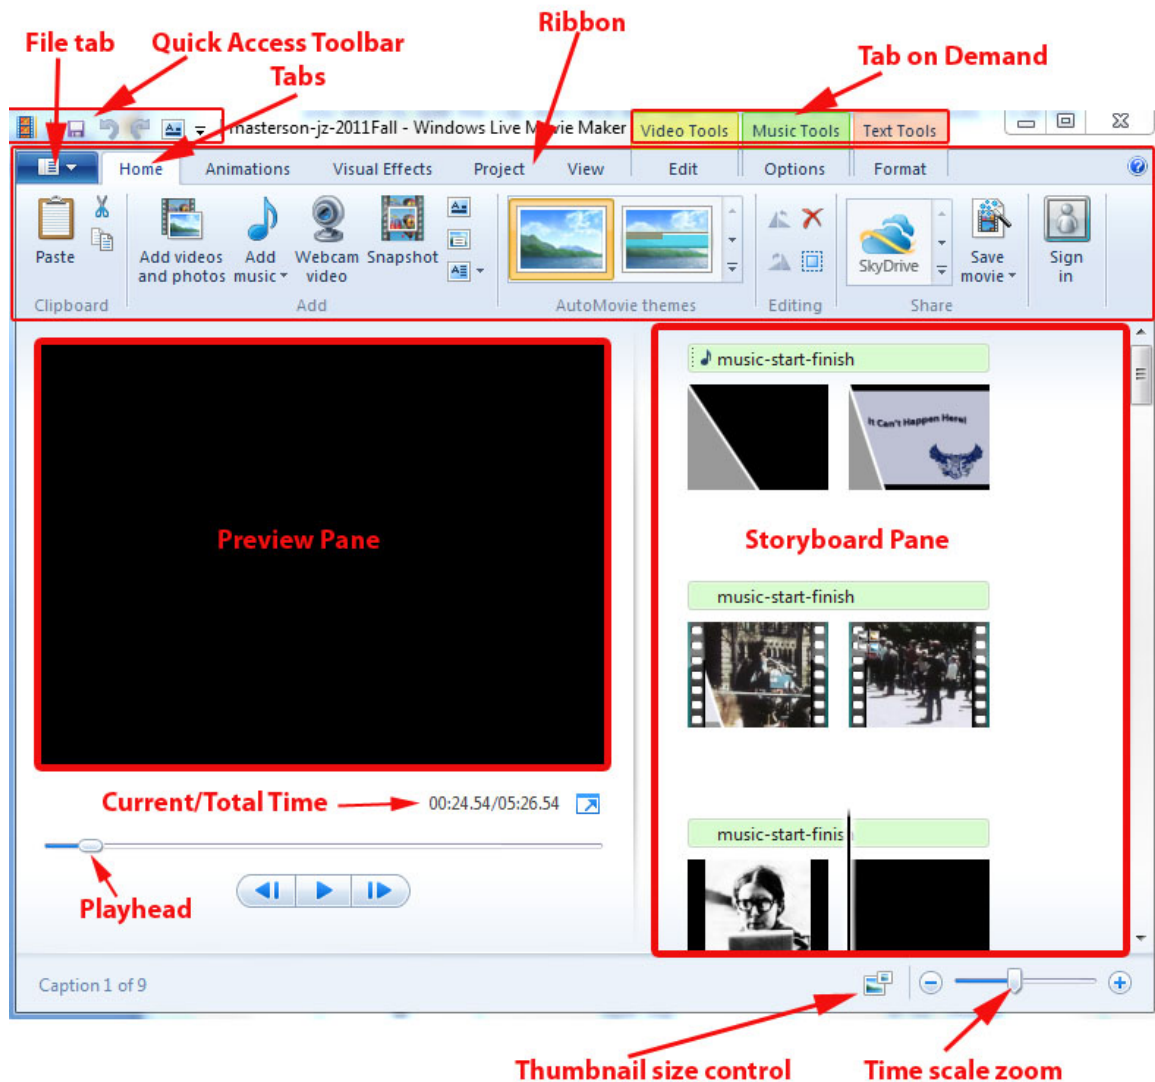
File tab
Quick Access Toolbar
Tabs
Ribbon
Tab on Demand

masterson-jz-2011Fall - Windows Live Movie Maker
Video Tools
Music Tools
Text Tools

Home
Animations
Visual Effects
Project
View
Edit
Options
Format

Paste
Clipboard
Add videos and photos
Add music
Webcam video
Snapshot
Add
AutoMovie themes
Editing
SkyDrive
Save movie
Sign in
Share

music-start-finish
It Can't Happen Here!
Storyboard Pane
music-start-finish
music-start-finis

Preview Pane

Current/Total Time
00:24.54/05:26.54
Playhead

Caption 1 of 9

Thumbnail size control
Time scale zoom